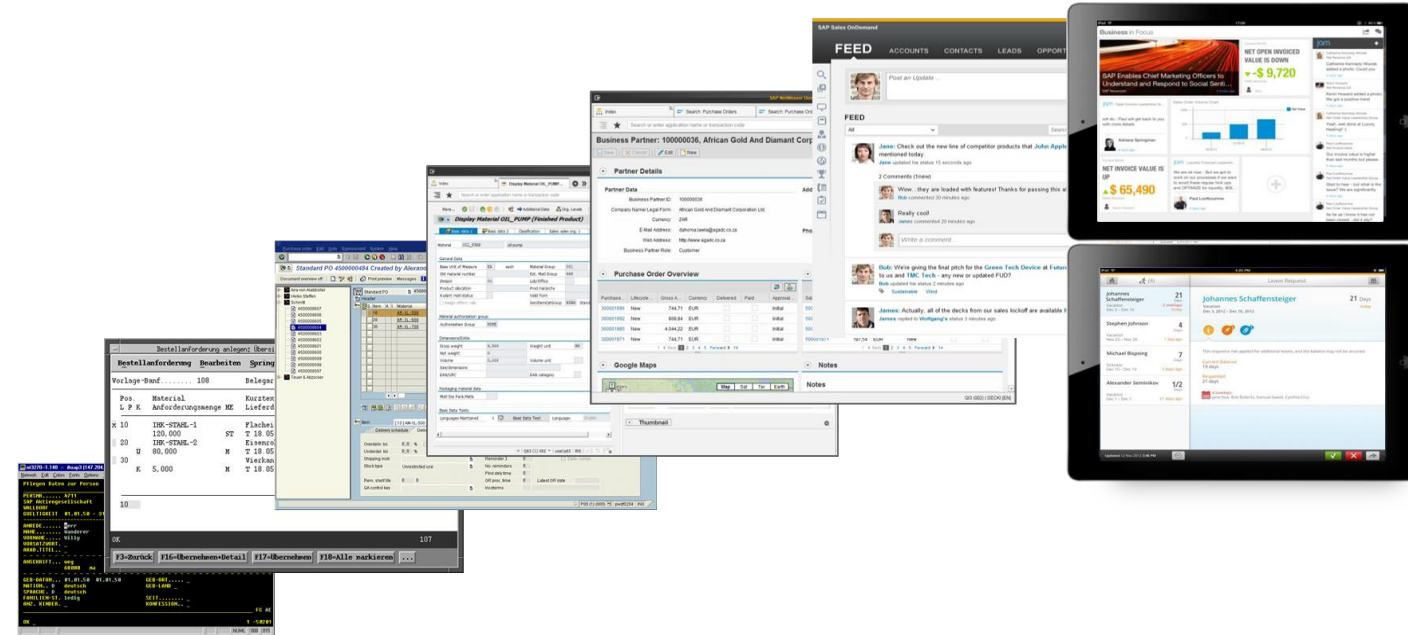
Pflegen Daten zur Person

PERSNR....... 4711
SAP Aktiengesellschaft
WALLDORF
GUELTIGKEIT 01.01.50 - 31

ANREDE...... Herr
NAME........ Wanderer
VORNAME..... Willy
VORSATZWORT.
AKAD.TITEL..

ANSCHRIFT... weg
             69000

GEB-DATUM... 01.01.50
NATION.. D   deutsch
SPRACHE. D   deutsch
FAMILIEN-ST. ledig
ANZ. KINDER.

Bestellanforderung anlegen: Übersi

Bestellanforderung Bearbeiten Springe

Vorlage-Banf........ 108                Belegar

Pos.   Material                         Kurztex
L P K  Anforderungsmenge ME             Lieferd

x 10   IHK-STAHL-1                      Flachei
       120,000           ST             T 18.05
  20   IHK-STAHL-2                      Eisenro
    U  80,000            M              T 18.05
  30                                    Vierkan
    K  5,000             M              T 18.05

  10

OK                                       107

F3=Zurück  F16=Übernehmen+Detail  F17=Übernehmen  F18=Alle markieren

Standard PO 4500000484 Created by Alexand

Display Material OIL_PUMP (Finished Product)

Business Partner: 100000036, African Gold And Diamant Corp

Partner Details

Partner Data
Business Partner ID: 100000036
Company Name/Legal Form: African Gold And Diamant Corporation Ltd.
Currency: ZAR
E-Mail Address: dahoma.tesla@agadc.co.za
Web Address: http://www.agadc.co.za
Business Partner Role: Customer

Purchase Order Overview

| Purchase... | Lifecycle... | Gross A... | Currency | Delivered | Paid | Approval... |
|---|---|---|---|---|---|---|
| 300001899 | New | 744,71 | EUR | | | Initial |
| 300001892 | New | 609,64 | EUR | | | Initial |
| 300001885 | New | 4.044,22 | EUR | | | Initial |
| 300001878 | New | 744,71 | EUR | | | Initial |
| 300001871 | New | 744,71 | EUR | | | Initial |

Google Maps
Notes
Notes
Thumbnail

SAP Sales OnDemand
FEED ACCOUNTS CONTACTS LEADS OPPORT

Post an Update ...

FEED
All

Jane: Check out the new line of competitor products that John Appl mentioned today.
Jane updated his status 15 seconds ago
2 Comments (1new)
Wow....they are loaded with features! Thanks for passing this a
Bob commented 30 minutes ago
Really cool!
James commented 20 minutes ago
Write a comment...

Bob: We're giving the final pitch for the Green Tech Device at Future to us and TMC Tech - any new or updated FUD?
Bob updated his status 2 minutes ago
Sustainable Wired

James: Actually, all of the decks from our sales kickoff are available
James replied to Wolfgang's status 3 minutes ago

Business in Focus
SAP Enables Chief Marketing Officers to Understand and Respond to Social Senti...
NET OPEN INVOICED VALUE IS DOWN
-$ 9,720
NET INVOICE VALUE IS UP
$ 65,490
jam

Leave Request
Johannes Schaffensteiger 21
Stephen Johnson 4
Michael Bisping 7
Alexander Seminikov 1/2
Johannes Schaffensteiger 21 Days